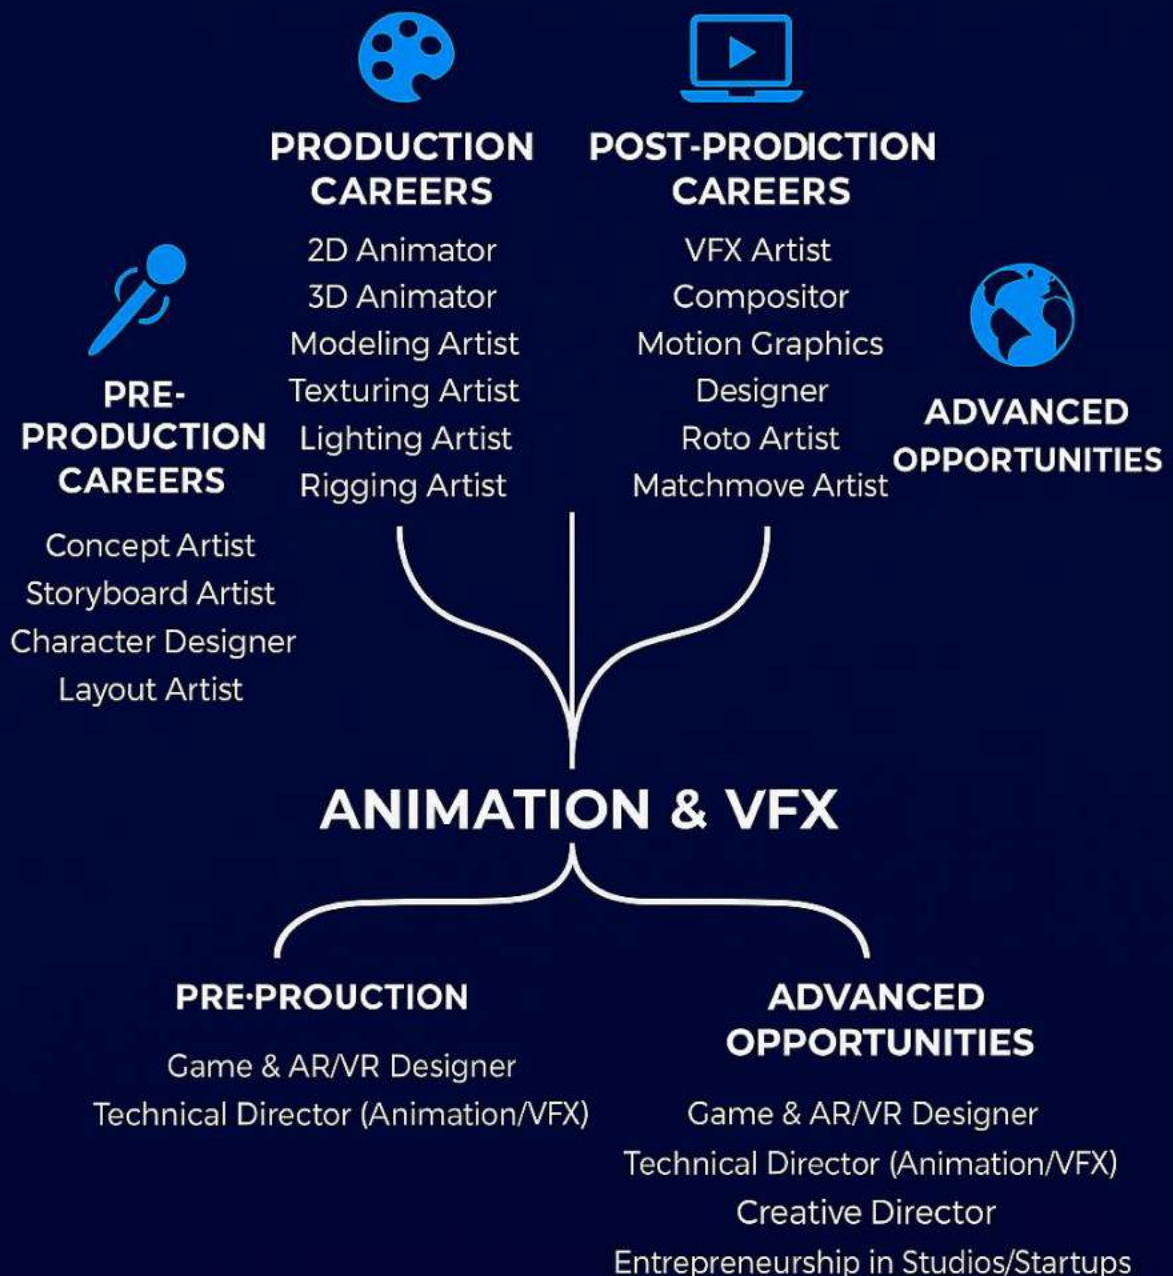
PRODUCTION CAREERS

2D Animator
3D Animator
Modeling Artist
Texturing Artist
Lighting Artist
Rigging Artist

POST-PRODICTION CAREERS

VFX Artist
Compositor
Motion Graphics Designer
Roto Artist
Matchmove Artist

PRE-PRODUCTION CAREERS

Concept Artist
Storyboard Artist
Character Designer
Layout Artist

ADVANCED OPPORTUNITIES

ANIMATION & VFX

PRE·PROUCTION

Game & AR/VR Designer
Technical Director (Animation/VFX)

ADVANCED OPPORTUNITIES

Game & AR/VR Designer
Technical Director (Animation/VFX)
Creative Director
Entrepreneurship in Studios/Startups